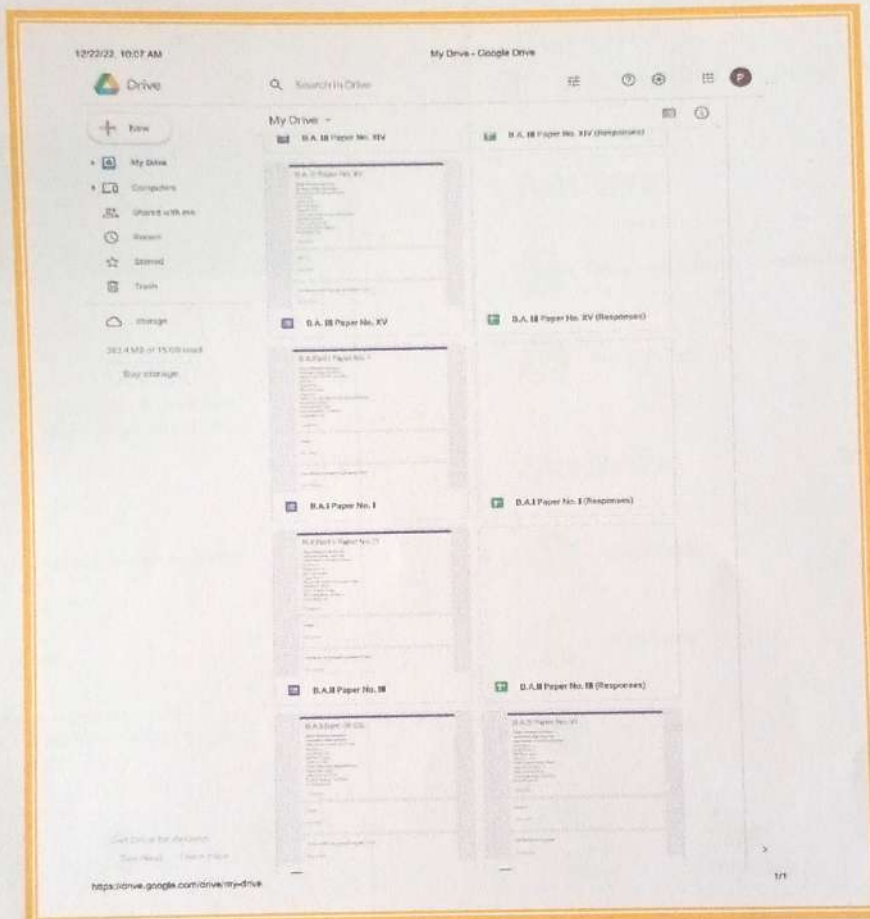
12/22/22, 10:07 AM

My Drive - Google Drive

Drive

Search in Drive

P

New

My Drive

Computers

Shared with me

Recent

Starred

Trash

Storage

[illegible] MB of 15 GB used

Buy storage

My Drive

B.A. III Paper No. XIV

B.A. III Paper No. XIV (Responses)

B.A. III Paper No. XV

B.A. III Paper No. XV (Responses)

B.A.I Paper No. I

B.A.I Paper No. I (Responses)

B.A.II Paper No. III

B.A.II Paper No. III (Responses)

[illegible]

https://drive.google.com/drive/my-drive

1/1